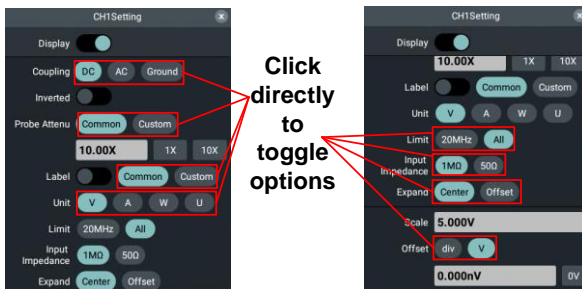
CH1Setting

Display

Coupling DC AC Ground

Inverted

Probe Attenu Common Custom

10.00X 1X 10X

Label Common Custom

Unit V A W U

Limit 20MHz All

Input Impedance 1MΩ 50Ω

Expand Center Offset

Click directly to toggle options

CH1Setting

Display

10.00X 1X 10X

Label Common Custom

Unit V A W U

Limit 20MHz All

Input Impedance 1MΩ 50Ω

Expand Center Offset

Scale 5.000V

Offset div V

0.000nV 0V